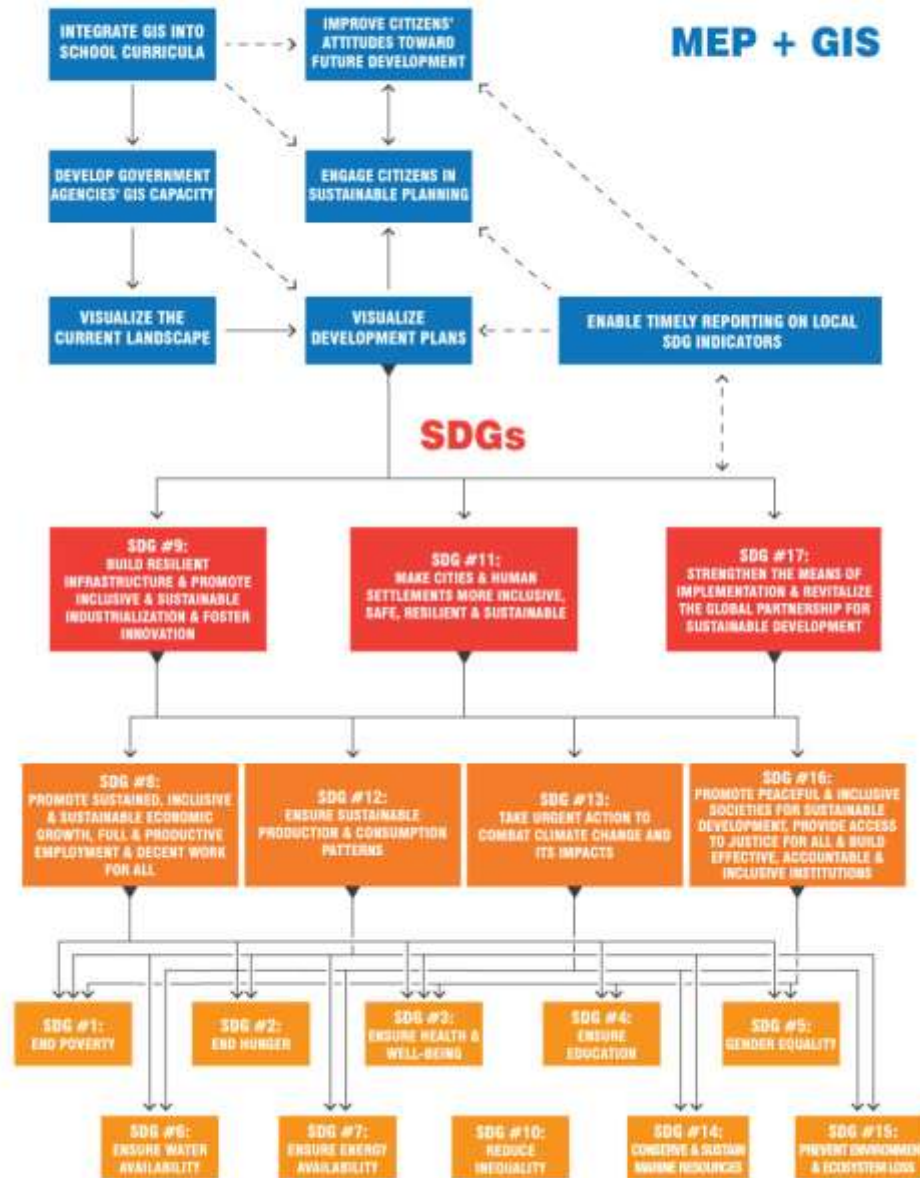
MEP + GIS

INTEGRATE GIS INTO SCHOOL CURRICULA

IMPROVE CITIZENS' ATTITUDES TOWARD FUTURE DEVELOPMENT

DEVELOP GOVERNMENT AGENCIES' GIS CAPACITY

ENGAGE CITIZENS IN SUSTAINABLE PLANNING

VISUALIZE THE CURRENT LANDSCAPE

VISUALIZE DEVELOPMENT PLANS

ENABLE TIMELY REPORTING ON LOCAL SDG INDICATORS

SDGs

SDG #9: BUILD RESILIENT INFRASTRUCTURE & PROMOTE INCLUSIVE & SUSTAINABLE INDUSTRIALIZATION & FOSTER INNOVATION

SDG #11: MAKE CITIES & HUMAN SETTLEMENTS MORE INCLUSIVE, SAFE, RESILIENT & SUSTAINABLE

SDG #17: STRENGTHEN THE MEANS OF IMPLEMENTATION & REVITALIZE THE GLOBAL PARTNERSHIP FOR SUSTAINABLE DEVELOPMENT

SDG #8: PROMOTE SUSTAINED, INCLUSIVE & SUSTAINABLE ECONOMIC GROWTH, FULL & PRODUCTIVE EMPLOYMENT & DECENT WORK FOR ALL

SDG #12: ENSURE SUSTAINABLE PRODUCTION & CONSUMPTION PATTERNS

SDG #13: TAKE URGENT ACTION TO COMBAT CLIMATE CHANGE AND ITS IMPACTS

SDG #16: PROMOTE PEACEFUL & INCLUSIVE SOCIETIES FOR SUSTAINABLE DEVELOPMENT, PROVIDE ACCESS TO JUSTICE FOR ALL & BUILD EFFECTIVE, ACCOUNTABLE & INCLUSIVE INSTITUTIONS

SDG #1: END POVERTY

SDG #2: END HUNGER

SDG #3: ENSURE HEALTH & WELL-BEING

SDG #4: ENSURE EDUCATION

SDG #5: GENDER EQUALITY

SDG #6: ENSURE WATER AVAILABILITY

SDG #7: ENSURE ENERGY AVAILABILITY

SDG #10: REDUCE INEQUALITY

SDG #14: CONSERVE & SUSTAIN MARINE RESOURCES

SDG #15: PREVENT ENVIRONMEN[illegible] & ECOSYSTEM LOSS